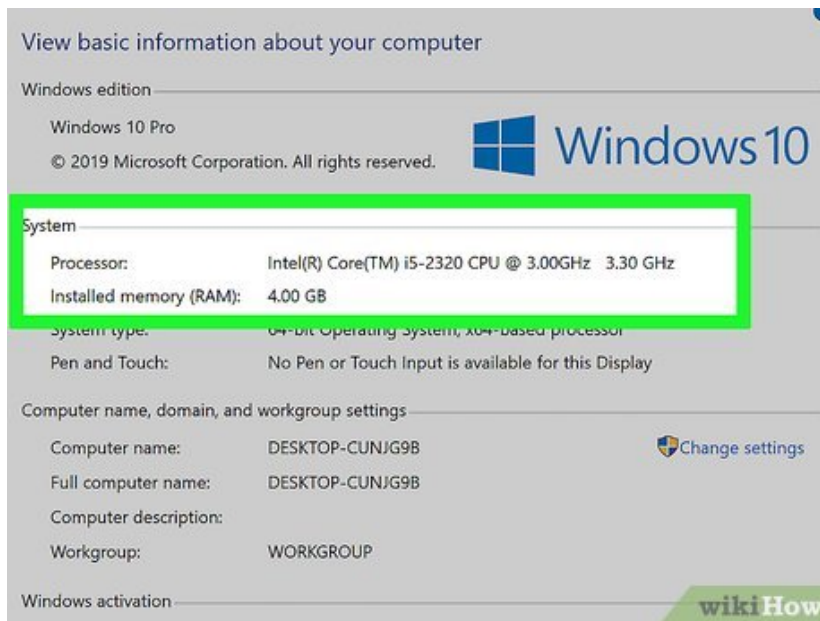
View basic information about your computer

Windows edition

Windows 10 Pro

© 2019 Microsoft Corporation. All rights reserved.

Windows 10

System

| | |
|---|---|
| Processor: | Intel(R) Core(TM) i5-2320 CPU @ 3.00GHz 3.30 GHz |
| Installed memory (RAM): | 4.00 GB |
| System type: | 64-bit Operating System, x64-based processor |
| Pen and Touch: | No Pen or Touch Input is available for this Display |

Computer name, domain, and workgroup settings

| | | |
|---|---|---|
| Computer name: | DESKTOP-CUNJG9B | Change settings |
| Full computer name: | DESKTOP-CUNJG9B | |
| Computer description: | | |
| Workgroup: | WORKGROUP | |

Windows activation

wikiHow